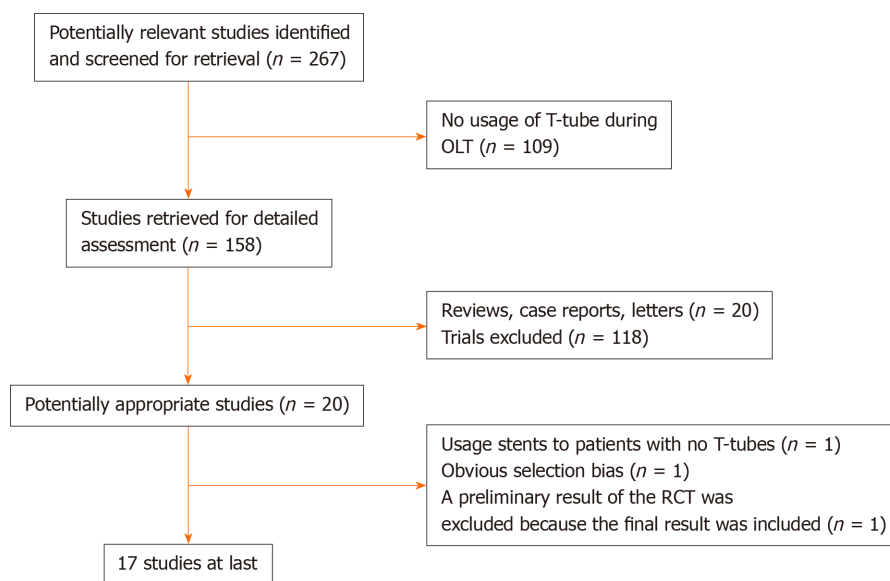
Potentially relevant studies identified and screened for retrieval ($n$ = 267)

No usage of T-tube during OLT ($n$ = 109)

Studies retrieved for detailed assessment ($n$ = 158)

Reviews, case reports, letters ($n$ = 20)
Trials excluded ($n$ = 118)

Potentially appropriate studies ($n$ = 20)

Usage stents to patients with no T-tubes ($n$ = 1)
Obvious selection bias ($n$ = 1)
A preliminary result of the RCT was excluded because the final result was included ($n$ = 1)

17 studies at last